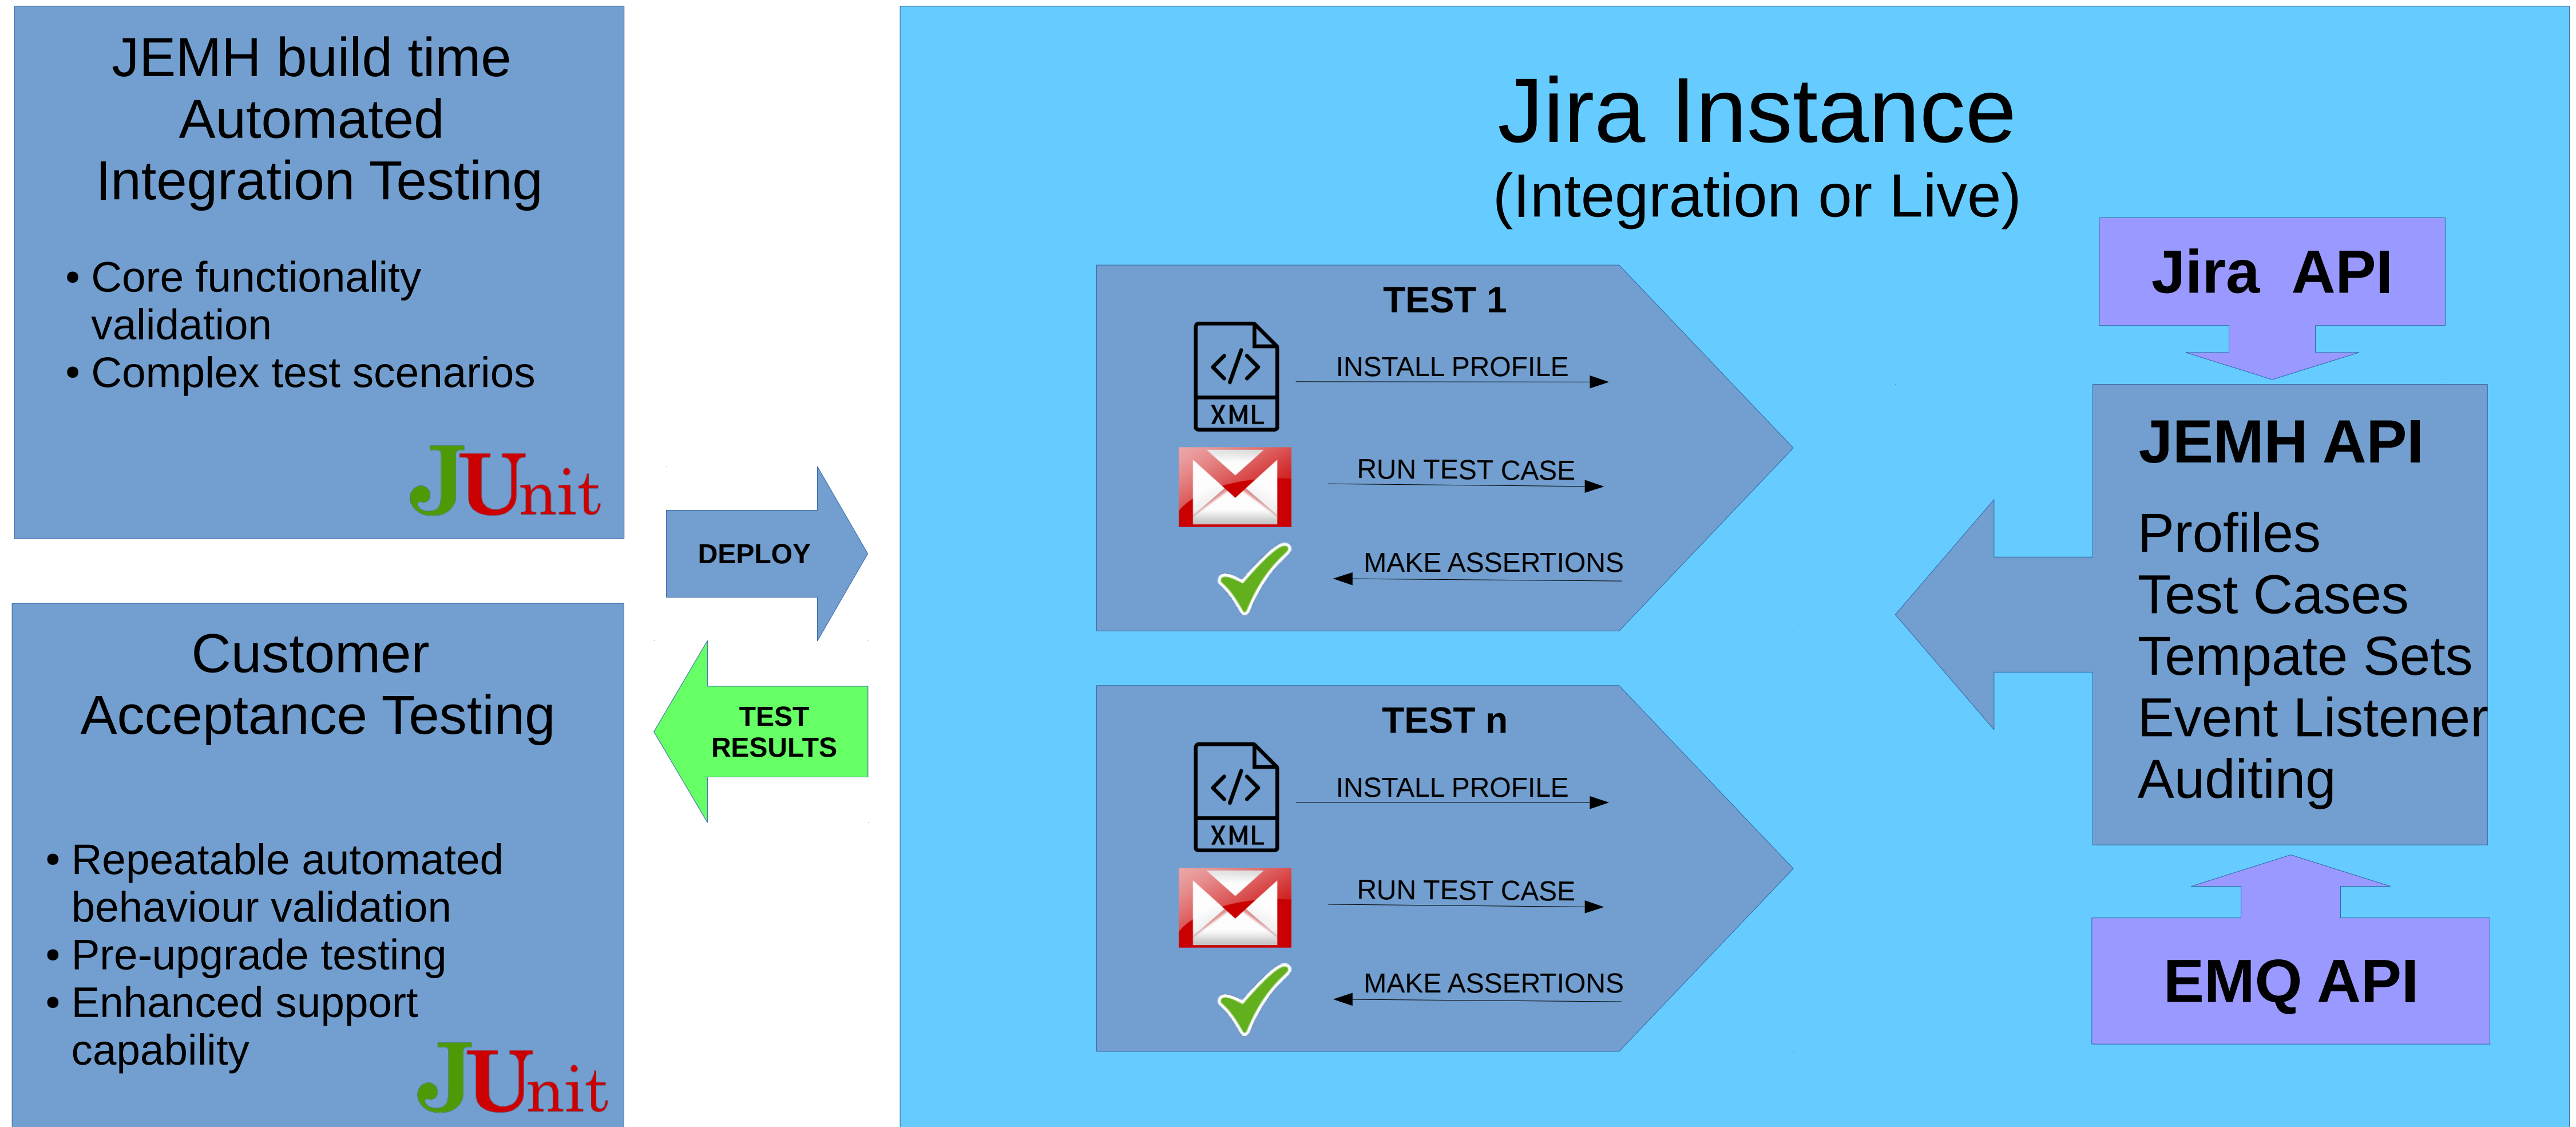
JEMH build time Automated Integration Testing

• Core functionality validation
• Complex test scenarios

JUnit

Customer Acceptance Testing

• Repeatable automated behaviour validation
• Pre-upgrade testing
• Enhanced support capability

JUnit

DEPLOY

TEST RESULTS

Jira Instance
(Integration or Live)

TEST 1

XML

INSTALL PROFILE

RUN TEST CASE

MAKE ASSERTIONS

TEST n

XML

INSTALL PROFILE

RUN TEST CASE

MAKE ASSERTIONS

Jira API

JEMH API

Profiles
Test Cases
Tempate Sets
Event Listener
Auditing

EMQ API